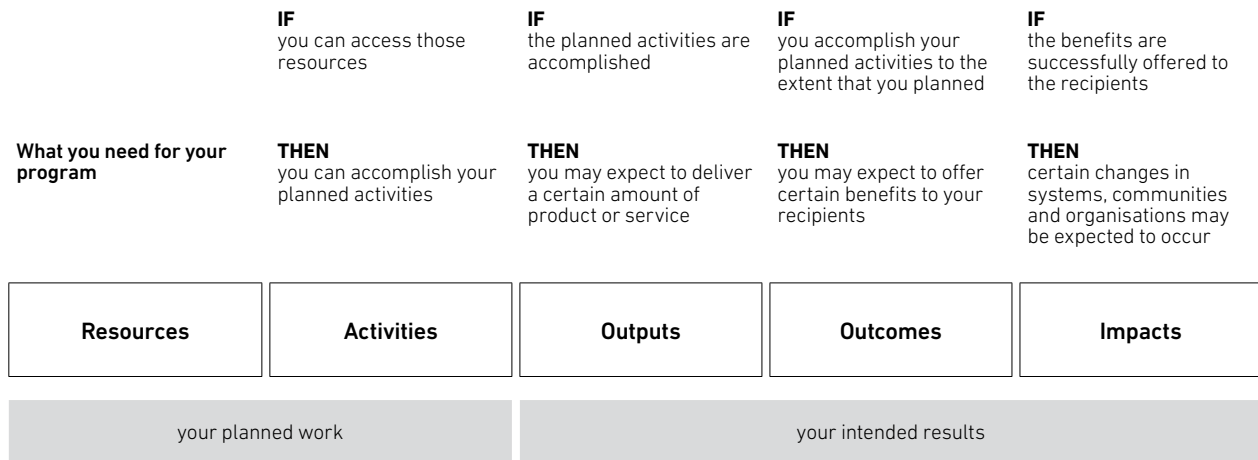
**IF**
you can access those resources

**IF**
the planned activities are accomplished

**IF**
you accomplish your planned activities to the extent that you planned

**IF**
the benefits are successfully offered to the recipients

**What you need for your program**

**THEN**
you can accomplish your planned activities

**THEN**
you may expect to deliver a certain amount of product or service

**THEN**
you may expect to offer certain benefits to your recipients

**THEN**
certain changes in systems, communities and organisations may be expected to occur

| Resources | Activities | Outputs | Outcomes | Impacts |
|---|---|---|---|---|

your planned work

your intended results